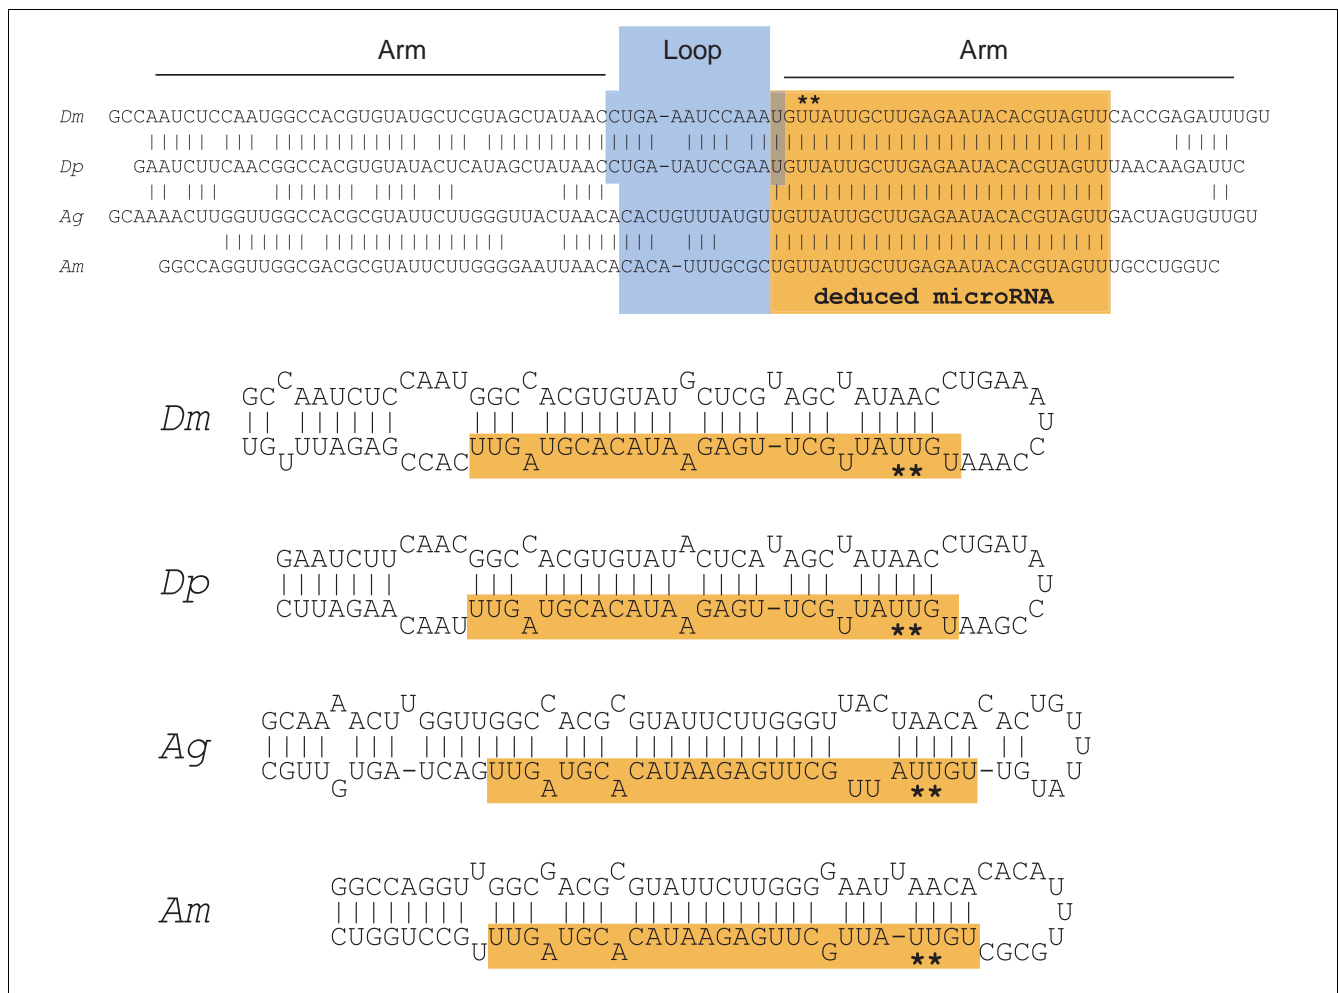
Arm Loop Arm

**

Dm GCCAAUCUCCAAUGGCCACGUGUAUGCUCGUAGCUAUAACCUGA-AAUCCAAAUGUUAUUGCUUGAGAAUACACGUAGUUCACCGAGAUUUGU

Dp GAAUCUUCAACGGCCACGUGUAUACUCAUAGCUAUAACCUGA-UAUCCGAAUGUUAUUGCUUGAGAAUACACGUAGUUUAACAAGAUUC

Ag GCAAAACUUGGUUGGCCACGCGUAUUCUUGGGUUACUAACACACUGUUUAUGUUGUUAUUGCUUGAGAAUACACGUAGUUGACUAGUGUUGU

Am GGCCAGGUUGGCGACGCGUAUUCUUGGGGAAUUAACACACA-UUUGCGCUGUUAUUGCUUGAGAAUACACGUAGUUUGCCUGGUC

deduced microRNA

Dm

GC C AAUCUC CAAU GGC C ACGUGUAU G CUCG U AGC U AUAAC CUGAA A
U
UG U UUAGAG CCAC UUG A UGCACAUA A GAGU-UCG U UAUUG UAAAC C
**

Dp

GAAUCUU CAAC GGC C ACGUGUAU A CUCA U AGC U AUAAC CUGAU A
U
CUUAGAA CAAU UUG A UGCACAUA A GAGU-UCG U UAUUG UAAGC C
**

Ag

GCAA A ACU U GGUUGGC C ACG C GUAUUCUUGGGU UAC UAACA C AC UG U
U
CGUU G UGA-UCAG UUG A UGC A CAUAAGAGUUCG UU AUUGU-UG UA U
**

Am

GGCCAGGU U GGC G ACG C GUAUUCUUGGG G AAU U AACA CACA U
U
CUGGUCCG U UUG A UGC A CAUAAGAGUUC G UUA-UUGU CGCG U
**